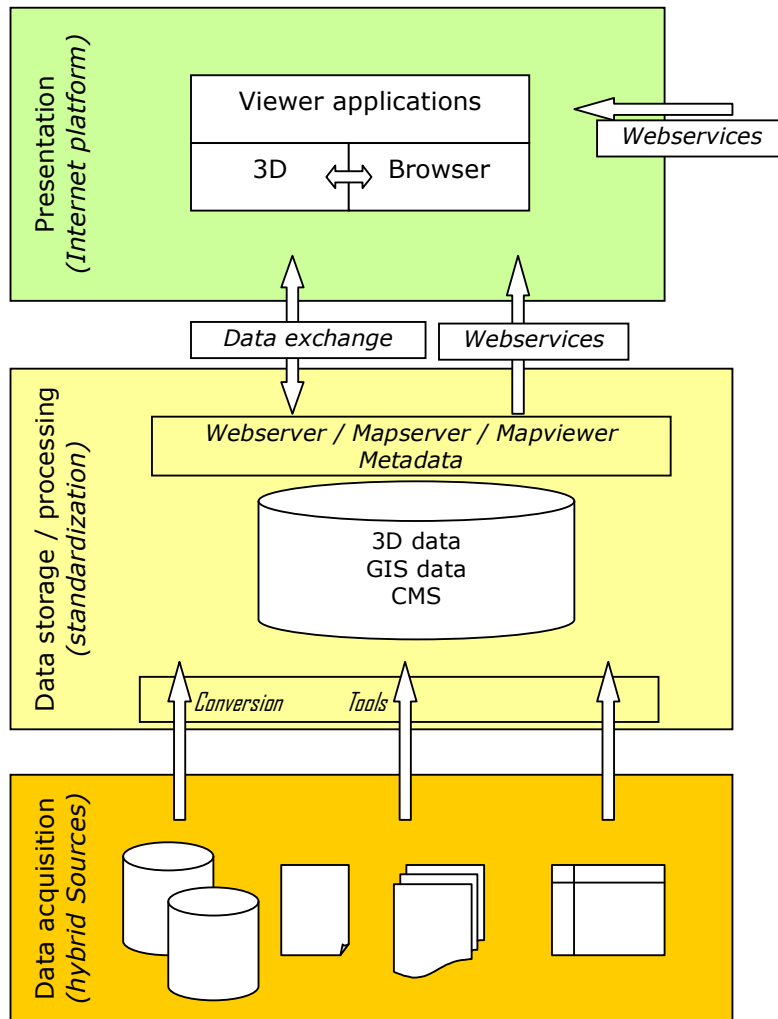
Presentation
(Internet platform)

Viewer applications

3D

Browser

Webservices

Data exchange

Webservices

Data storage / processing
(standardization)

Webserver / Mapserver / Mapviewer
Metadata

3D data
GIS data
CMS

Conversion

Tools

Data acquisition
(hybrid Sources)